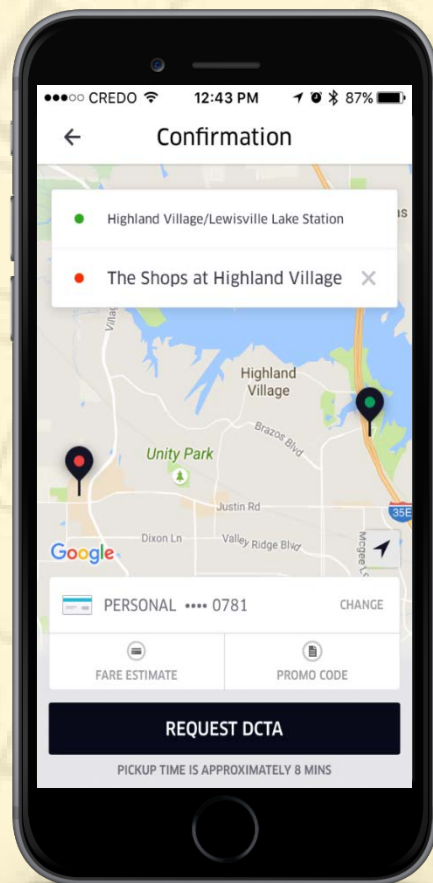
●●●○○ CREDO 12:43 PM 87%

←
Confirmation

Highland Village/Lewisville Lake Station

The Shops at Highland Village ×

Highland Village

Brazos Blvd

Unity Park

Justin Rd

Dixon Ln

Valley Ridge Blvd

35E

Google

PERSONAL •••• 0781
CHANGE

FARE ESTIMATE
PROMO CODE

REQUEST DCTA

PICKUP TIME IS APPROXIMATELY 8 MINS